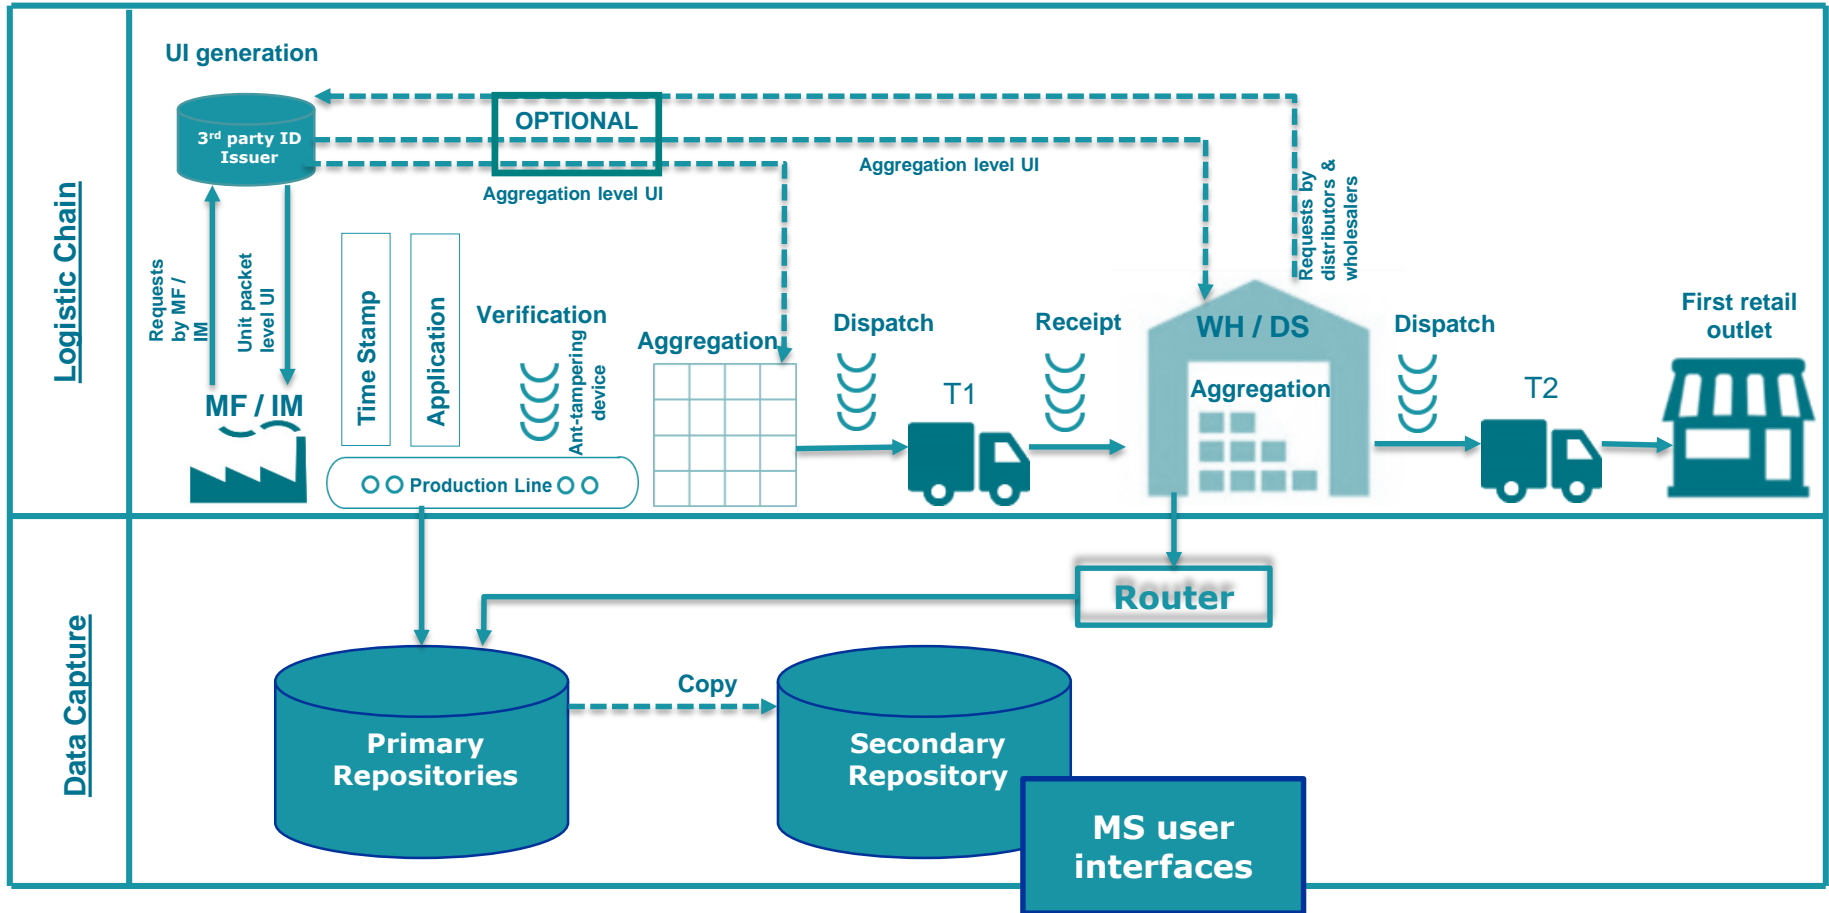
Logistic Chain

UI generation

3rd party ID Issuer

OPTIONAL

Aggregation level UI

Aggregation level UI

Requests by distributors & wholesalers

Requests by MF / IM

Unit packet level UI

MF / IM

Time Stamp

Application

Verification

Ant-tampering device

Aggregation

Production Line

Dispatch

T1

Receipt

WH / DS

Aggregation

Dispatch

T2

First retail outlet

Data Capture

Router

Primary Repositories

Copy

Secondary Repository

MS user interfaces